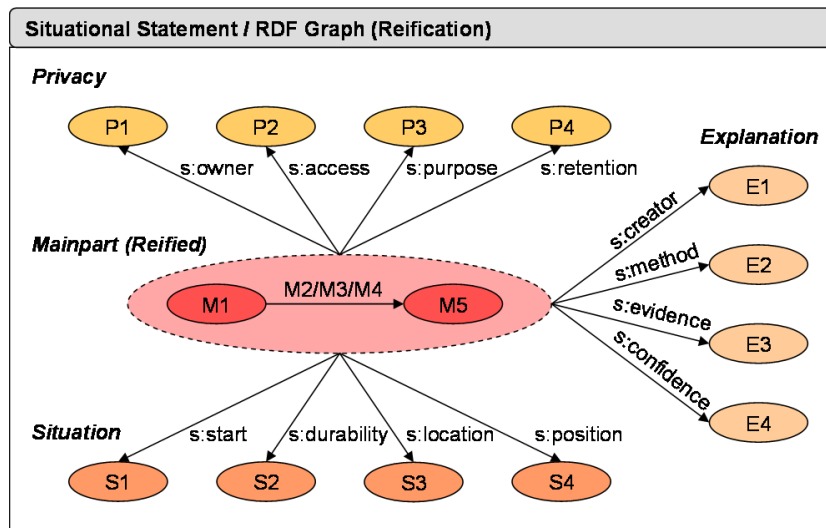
Situational Statement / RDF Graph (Reification)

Privacy

P1

P2

P3

P4

s:owner

s:access

s:purpose

s:retention

Explanation

E1

s:creator

Mainpart (Reified)

s:method

E2

M1

M2/M3/M4

M5

s:evidence

E3

s:confidence

E4

Situation

s:start

s:durability

s:location

s:position

S1

S2

S3

S4